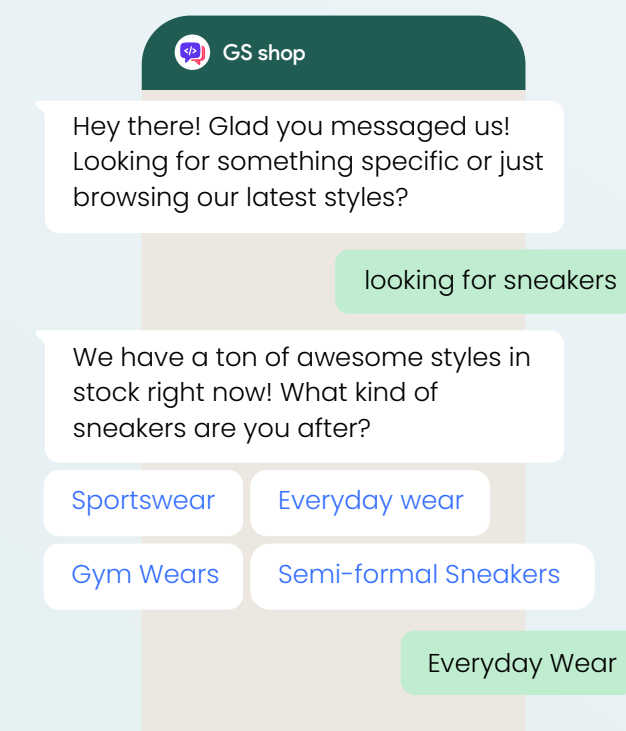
GS shop

Hey there! Glad you messaged us! Looking for something specific or just browsing our latest styles?

looking for sneakers

We have a ton of awesome styles in stock right now! What kind of sneakers are you after?

Sportswear

Everyday wear

Gym Wears

Semi-formal Sneakers

Everyday Wear